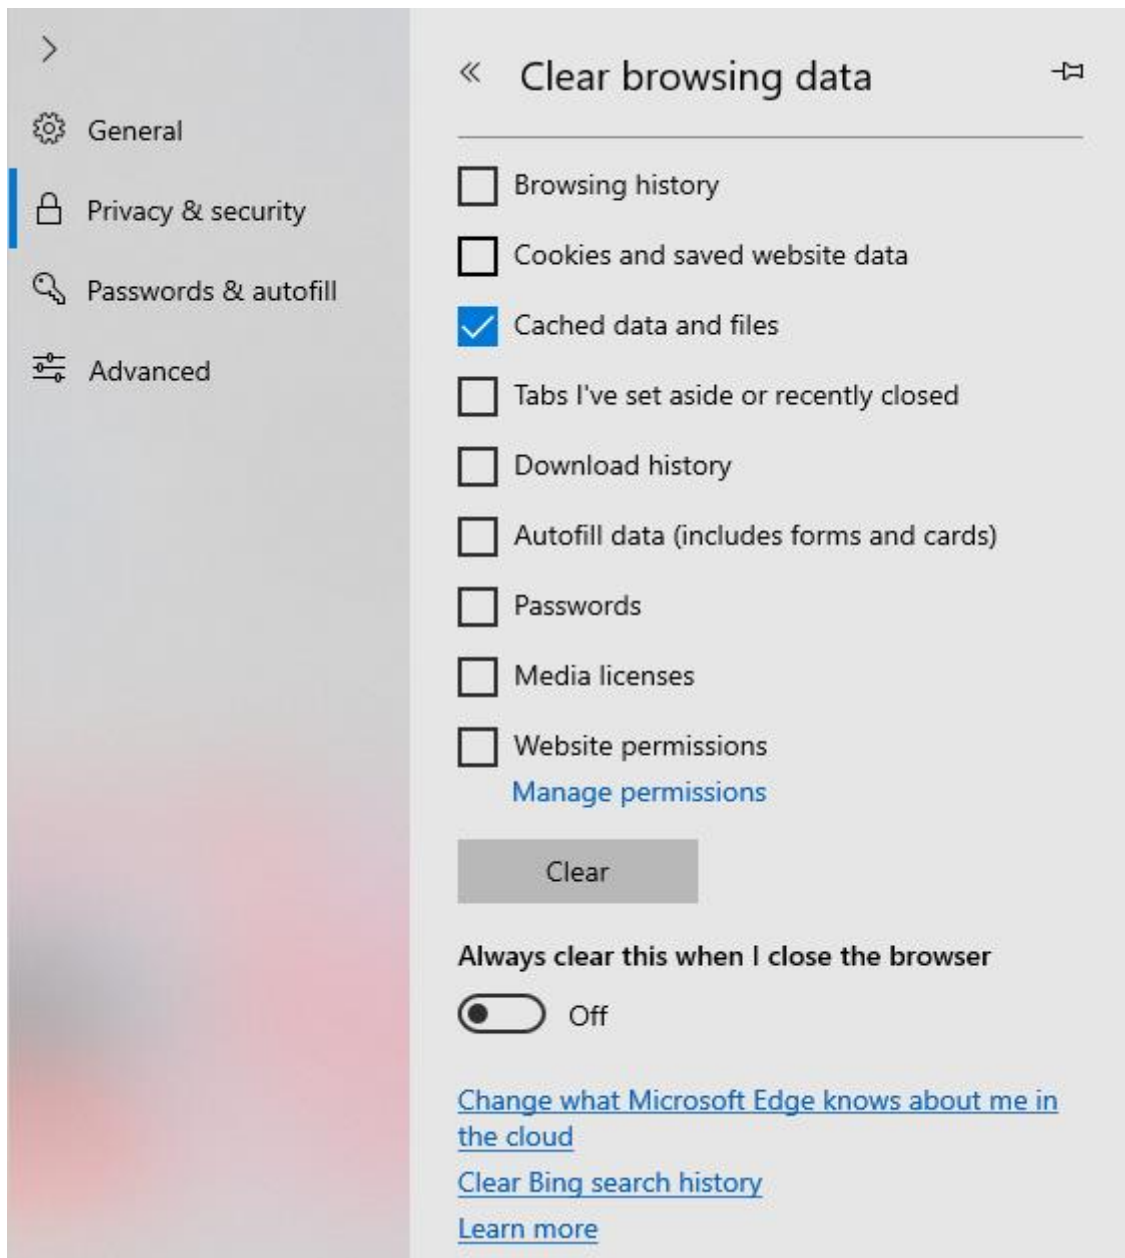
General

Privacy & security

Passwords & autofill

Advanced

Clear browsing data

Browsing history

Cookies and saved website data

Cached data and files

Tabs I've set aside or recently closed

Download history

Autofill data (includes forms and cards)

Passwords

Media licenses

Website permissions

Manage permissions

Clear

Always clear this when I close the browser

Off

Change what Microsoft Edge knows about me in the cloud

Clear Bing search history

Learn more